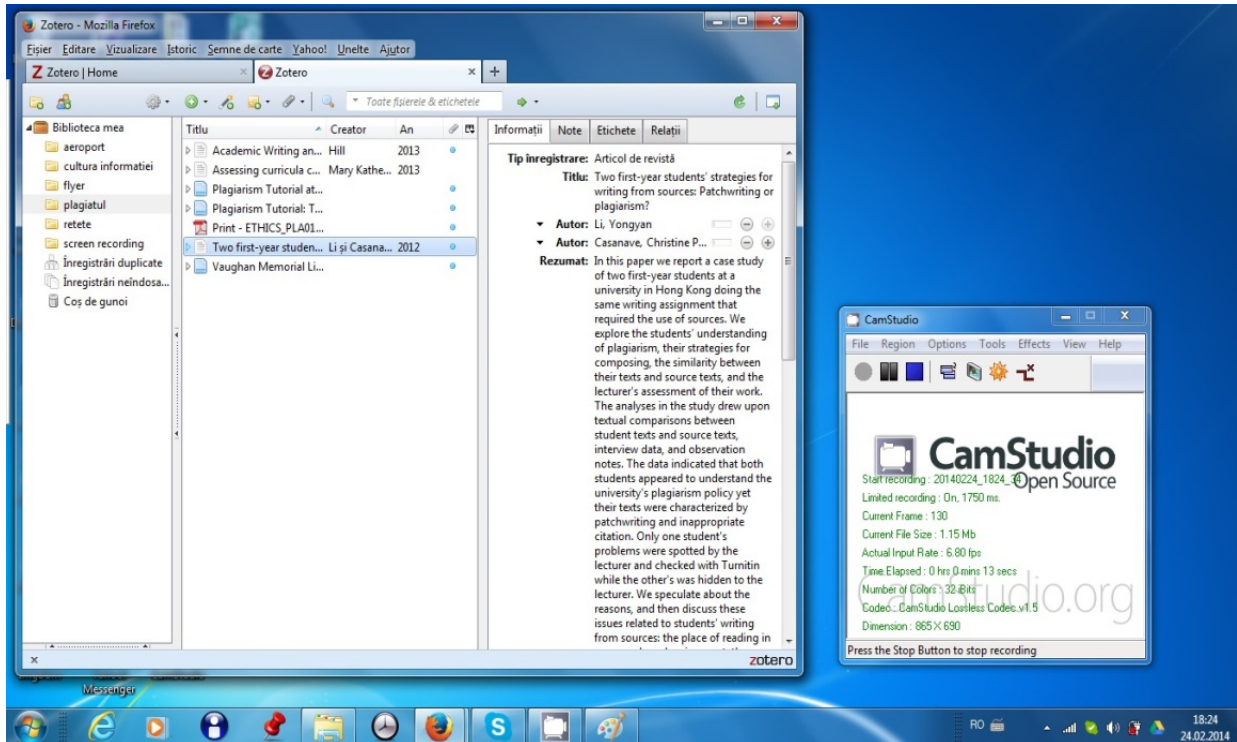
Zotero - Mozilla Firefox

Fișier Editare Vizualizare Istoric Semne de carte Yahoo! Unelte Ajutor

Z Zotero | Home

Zotero

Toate fișierele & etichetele

Biblioteca mea
aeroport
cultura informatiei
flyer
plagiatul
retete
screen recording
Înregistrări duplicate
Înregistrări neîndosa...
Coș de gunoi

| Titlu | Creator | An |
|---|---|---|
| Academic Writing an... | Hill | 2013 |
| Assessing curricula c... | Mary Kathe... | 2013 |
| Plagiarism Tutorial at... | | |
| Plagiarism Tutorial: T... | | |
| Print - ETHICS_PLA01... | | |
| Two first-year studen... | Li și Casana... | 2012 |
| Vaughan Memorial Li... | | |

Informații Note Etichete Relații

Tip înregistrare: Articol de revistă
Titlu: Two first-year students' strategies for writing from sources: Patchwriting or plagiarism?
Autor: Li, Yongyan
Autor: Casanave, Christine P...
Rezumat: In this paper we report a case study of two first-year students at a university in Hong Kong doing the same writing assignment that required the use of sources. We explore the students' understanding of plagiarism, their strategies for composing, the similarity between their texts and source texts, and the lecturer's assessment of their work. The analyses in the study drew upon textual comparisons between student texts and source texts, interview data, and observation notes. The data indicated that both students appeared to understand the university's plagiarism policy yet their texts were characterized by patchwriting and inappropriate citation. Only one student's problems were spotted by the lecturer and checked with Turnitin while the other's was hidden to the lecturer. We speculate about the reasons, and then discuss these issues related to students' writing from sources: the place of reading in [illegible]

zotero

CamStudio
File Region Options Tools Effects View Help

CamStudio
Open Source
Start recording : 20140224_1824_34
Limited recording : On, 1750 ms.
Current Frame : 130
Current File Size : 1.15 Mb
Actual Input Rate : 6.80 fps
Time Elapsed : 0 hrs 0 mins 13 secs
Number of Colors : 32 bits
Codec : CamStudio Lossless Codec v1.5
Dimension : 865 X 690
camstudio.org

Press the Stop Button to stop recording

Messenger

RO
18:24
24.02.2014